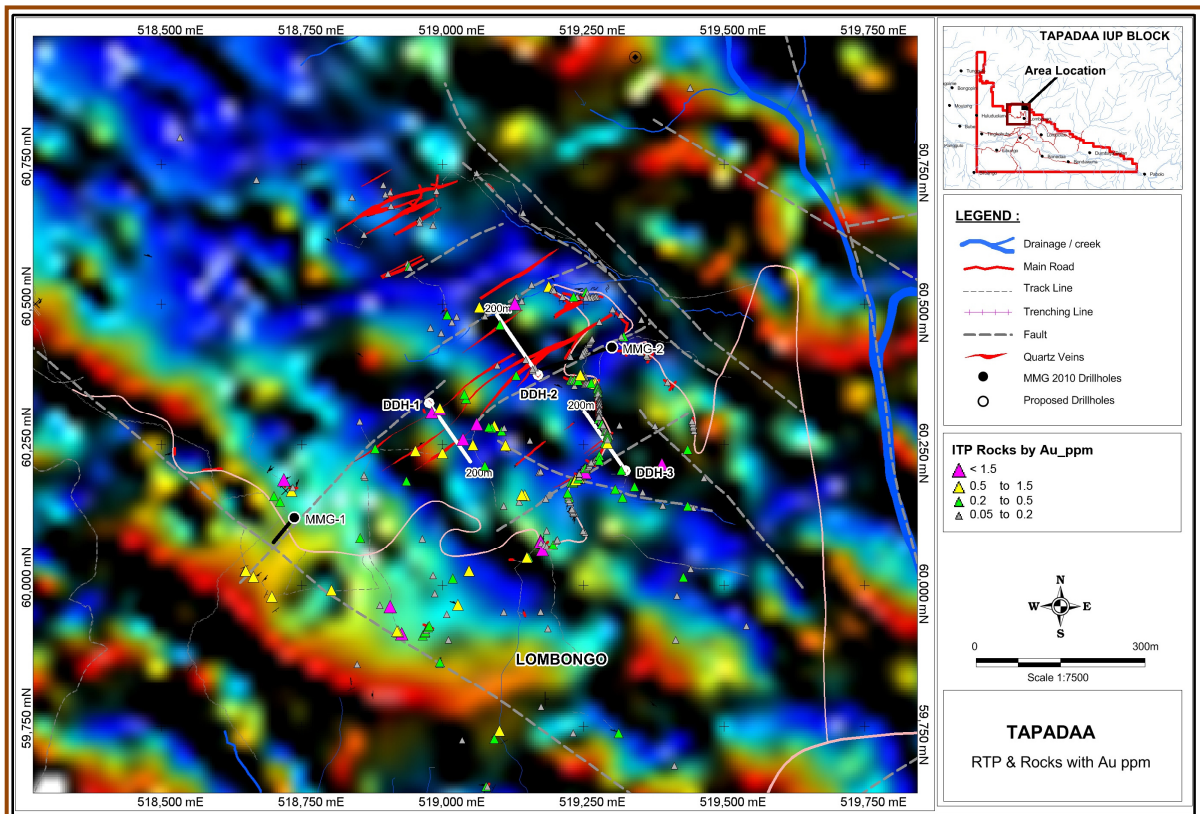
518,500 mE 518,750 mE 519,000 mE 519,250 mE 519,500 mE 519,750 mE

60,750 mN
60,500 mN
60,250 mN
60,000 mN
59,750 mN

60,750 mN
60,500 mN
60,250 mN
60,000 mN
59,750 mN

200m
MMG-2
DDH-2
DDH-1
200m
200m
DDH-3
MMG-1
LOMBONGO

518,500 mE 518,750 mE 519,000 mE 519,250 mE 519,500 mE 519,750 mE

TAPADAA IUP BLOCK
Area Location

LEGEND :
Drainage / creek
Main Road
Track Line
Trenching Line
Fault
Quartz Veins
MMG 2010 Drillholes
Proposed Drillholes

ITP Rocks by Au_ppm
< 1.5
0.5 to 1.5
0.2 to 0.5
0.05 to 0.2

N
W E
S

0 300m
Scale 1:7500

TAPADAA
RTP & Rocks with Au ppm